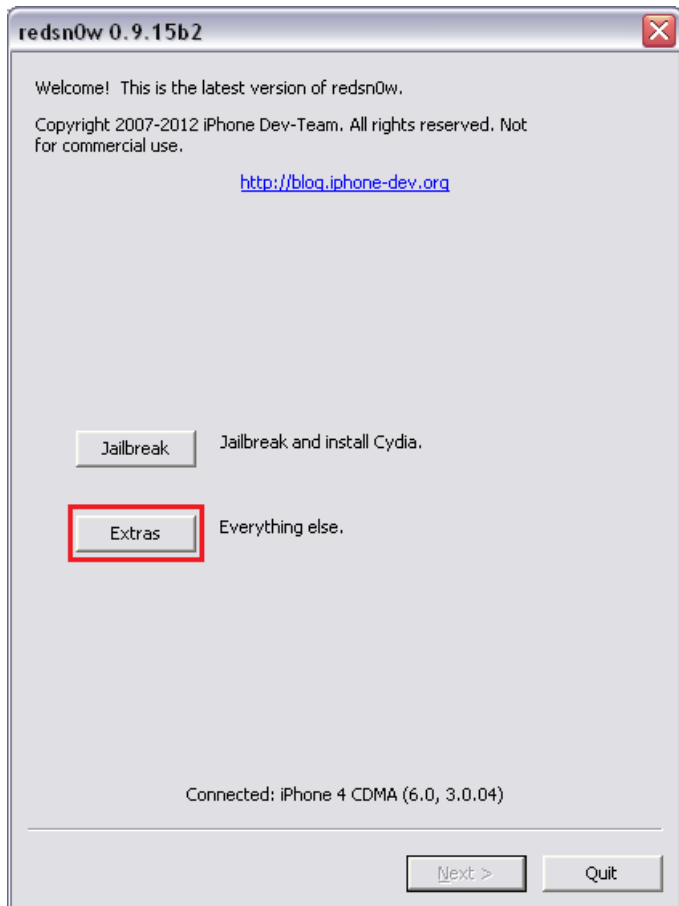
redsn0w 0.9.15b2

Welcome! This is the latest version of redsn0w.

Copyright 2007-2012 iPhone Dev-Team. All rights reserved. Not for commercial use.

http://blog.iphone-dev.org

Jailbreak Jailbreak and install Cydia.

Extras Everything else.

Connected: iPhone 4 CDMA (6.0, 3.0.04)

Next > Quit